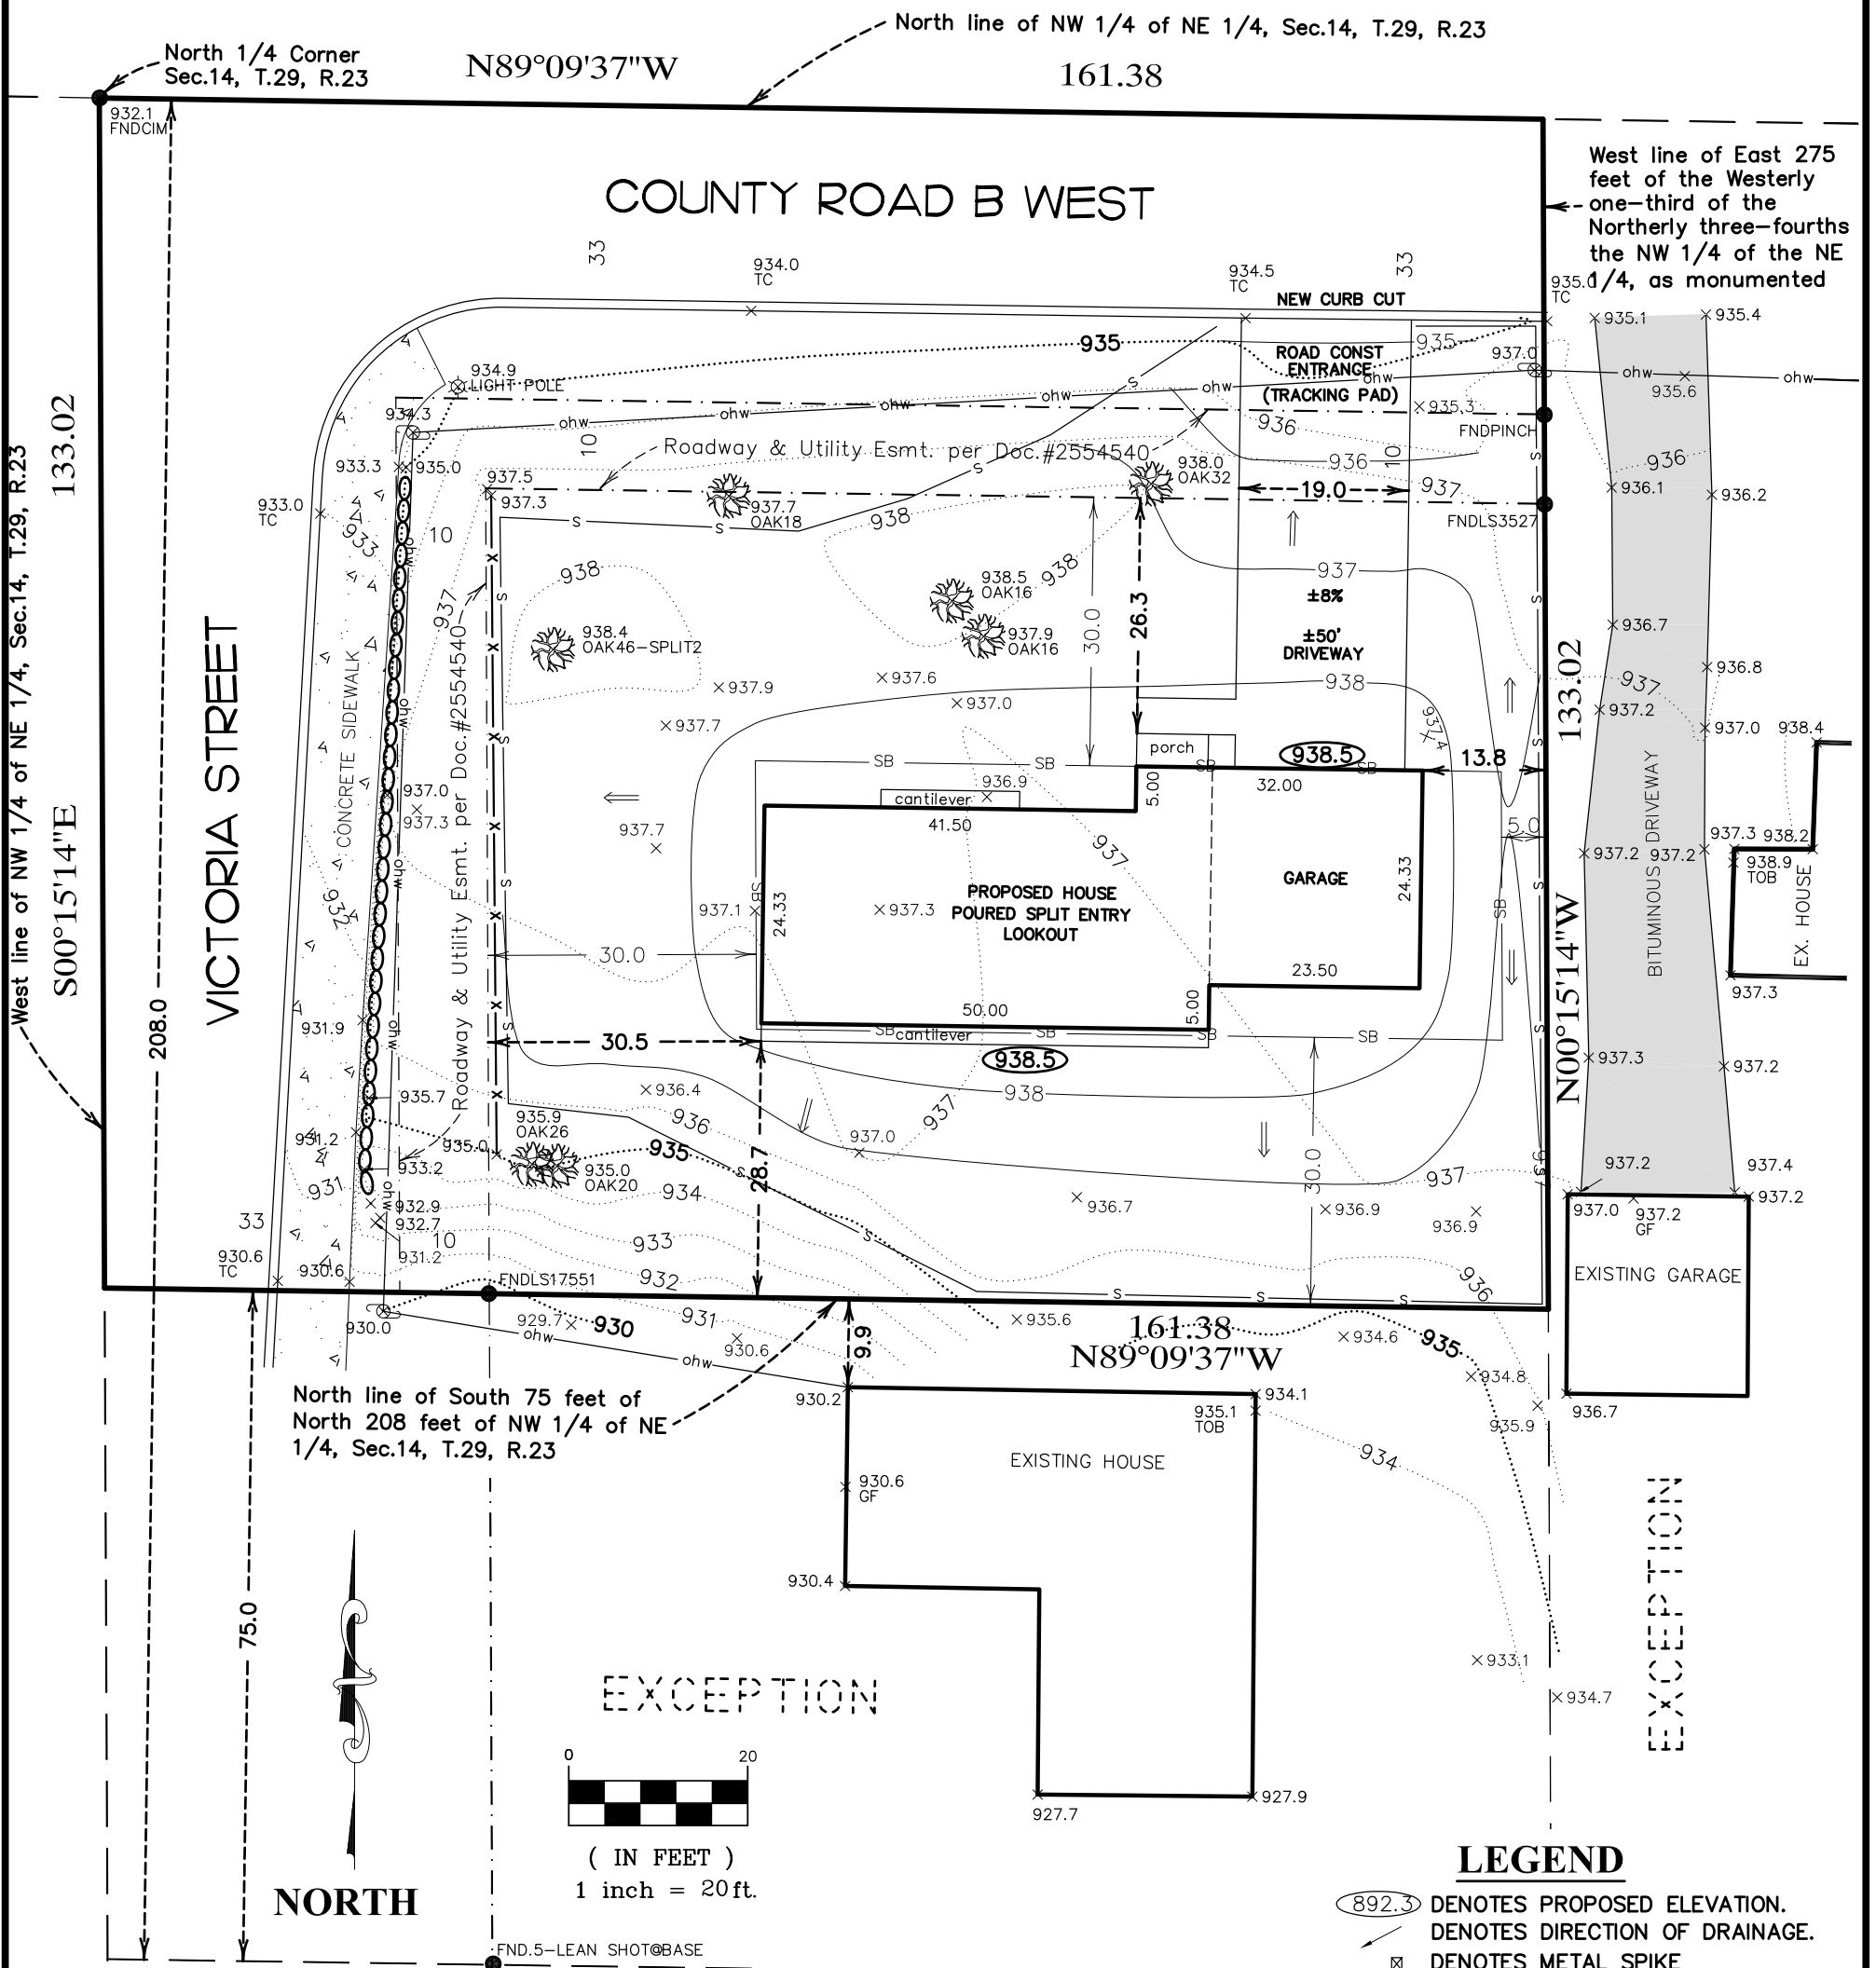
North line of NW 1/4 of NE 1/4, Sec.14, T.29, R.23

North 1/4 Corner
Sec.14, T.29, R.23

N89°09'37"W

161.38

932.1
FNDCIM

COUNTY ROAD B WEST

West line of East 275 feet of the Westerly one-third of the Northerly three-fourths the NW 1/4 of the NE 1/4, as monumented

33
934.0
TC
934.5
TC
33
935.0
TC
NEW CURB CUT
935.1
935.4
935
ROAD CONST ENTRANCE
(TRACKING PAD)
935
937.0
ohw
935.6
ohw
934.9
LIGHT POLE
ohw
ohw
ohw
ohw
935.3
934.3
10
936
FNDPINCH
936
10
936
Roadway & Utility Esmt. per Doc.#2554540
938.0
OAK32
933.3
935.0
937.5
937.3
937.7
OAK18
19.0
937
936.1
936.2
FNDLS3527
933.0
TC
938
10
937
938
938.5
OAK16
938
938.4
OAK46-SPLIT2
937.9
OAK16
30.0
26.3
±8%
±50' DRIVEWAY
936.7
937.9
937.6
937.0
938
937.2
936.8
937
937.7
937.0
938.4
porch
938.5
13.8
SB
SB
SB
32.00
936.9
cantilever
5.00
937.0
937.3
41.50
937
937.7
5.0
937.3
938.2
CONCRETE SIDEWALK
937.2
937.2
938.9
TOB
VICTORIA STREET
PROPOSED HOUSE
POURED SPLIT ENTRY
LOOKOUT
GARAGE
24.33
937.1
24.33
937.3
BITUMINOUS DRIVEWAY
EX. HOUSE
133.02
S00°15'14"E
West line of NW 1/4 of NE 1/4, Sec.14, T.29, R.23
133.02
N00°15'14"W
30.0
23.50
937.3
Roadway & Utility Esmt. per Doc.#2554540
208.0
931.9
50.00
5.00
cantilever
SB
SB
SB
30.5
938.5
937.3
937.2
938
936.4
935.7
936
937
937.0
935.9
OAK26
935.0
935
931.2
935.0
OAK20
934
28.7
30.0
937.2
937.4
937
933.2
931
936.7
936.9
937.0
937.2
GF
937.2
936.9
932.9
932.7
933
33
930.6
TC
10
931.2
930.6
932
EXISTING GARAGE
FNDLS17551
936
929.7
930
931
935.6
161.38
934.6
935
930.0
930.6
N89°09'37"W
ohw
ohw
9.9
934.8
930.2
934.1
935.1
TOB
936.7
935.9
North line of South 75 feet of North 208 feet of NW 1/4 of NE 1/4, Sec.14, T.29, R.23
EXISTING HOUSE
934
930.6
GF
930.4
EXCEPTION
75.0
EXCEPTION
933.1
934.7
0
20
927.7
927.9
( IN FEET )
1 inch = 20ft.
NORTH
LEGEND
892.3 DENOTES PROPOSED ELEVATION.
DENOTES DIRECTION OF DRAINAGE.
DENOTES METAL SPIKE
FND.5-LEAN SHOT@BASE